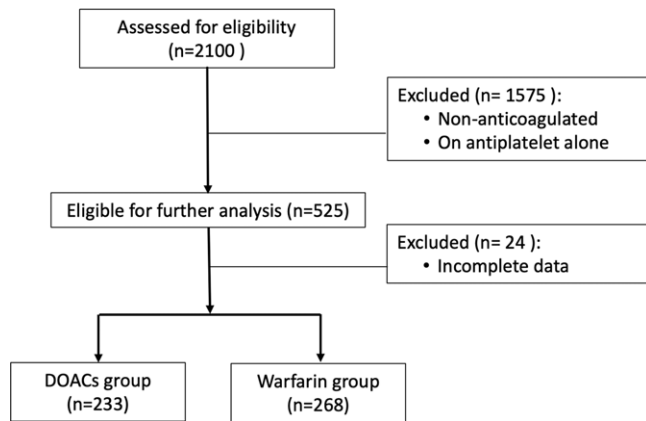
Assessed for eligibility (n=2100 )

Excluded (n= 1575 ):
• Non-anticoagulated
• On antiplatelet alone

Eligible for further analysis (n=525)

Excluded (n= 24 ):
• Incomplete data

DOACs group (n=233)

Warfarin group (n=268)